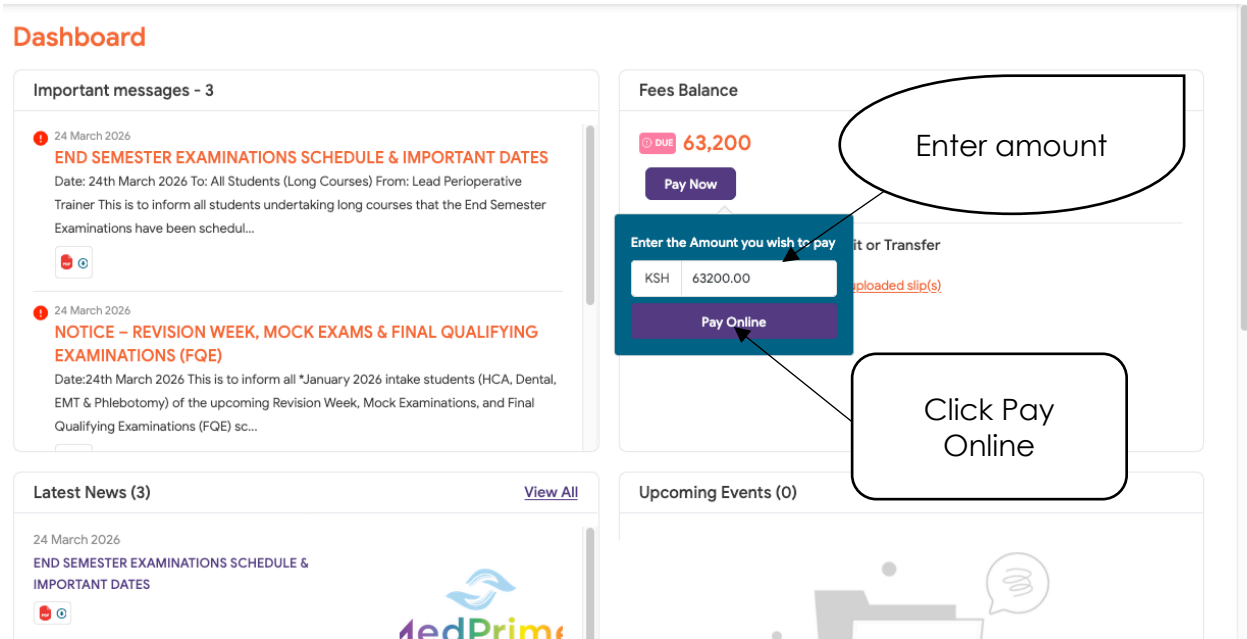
Dashboard

Important messages - 3

24 March 2026
END SEMESTER EXAMINATIONS SCHEDULE & IMPORTANT DATES
Date: 24th March 2026 To: All Students (Long Courses) From: Lead Perioperative Trainer This is to inform all students undertaking long courses that the End Semester Examinations have been schedul...

PDF

24 March 2026
NOTICE – REVISION WEEK, MOCK EXAMS & FINAL QUALIFYING EXAMINATIONS (FQE)
Date:24th March 2026 This is to inform all *January 2026 intake students (HCA, Dental, EMT & Phlebotomy) of the upcoming Revision Week, Mock Examinations, and Final Qualifying Examinations (FQE) sc...

Fees Balance

DUE 63,200

Pay Now

Enter amount

Enter the Amount you wish to pay

KSH 63200.00

Pay Online

it or Transfer

uploaded slip(s)

Click Pay Online

Latest News (3)

View All

24 March 2026
END SEMESTER EXAMINATIONS SCHEDULE & IMPORTANT DATES

PDF

MedPrime

Upcoming Events (0)